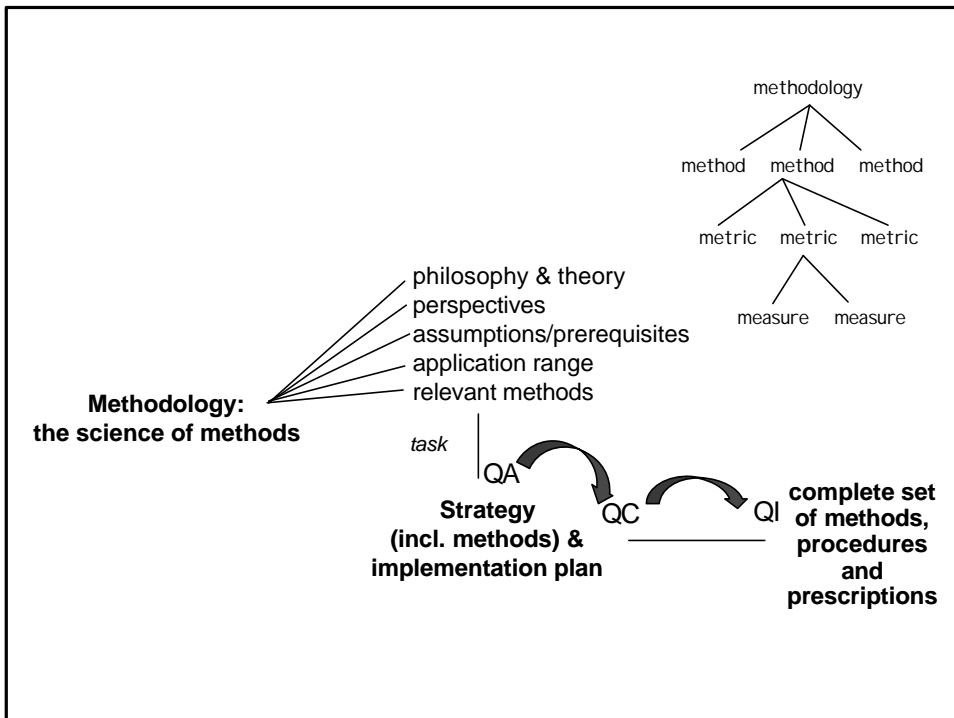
methodology

method method method

metric metric metric

measure measure

philosophy & theory
perspectives
assumptions/prerequisites
application range
relevant methods

Methodology:
the science of methods

task

QA

Strategy
(incl. methods) &
implementation plan

QC

QI

complete set
of methods,
procedures
and
prescriptions